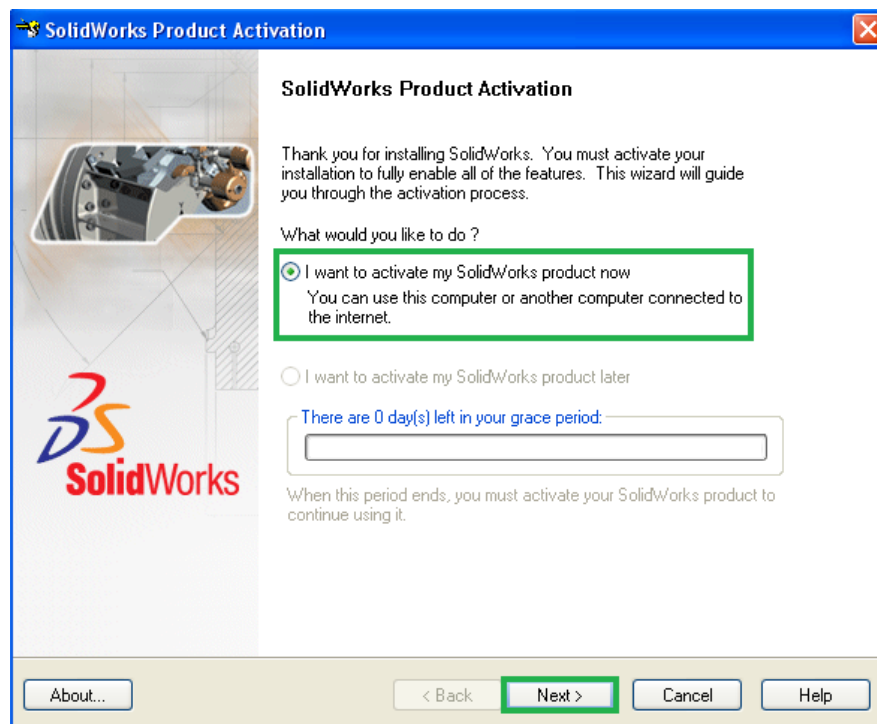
SolidWorks Product Activation

SolidWorks Product Activation

Thank you for installing SolidWorks. You must activate your installation to fully enable all of the features. This wizard will guide you through the activation process.

What would you like to do ?

I want to activate my SolidWorks product now
You can use this computer or another computer connected to the internet.

I want to activate my SolidWorks product later

There are 0 day(s) left in your grace period:

When this period ends, you must activate your SolidWorks product to continue using it.

3DS SolidWorks

About...

< Back

Next >

Cancel

Help